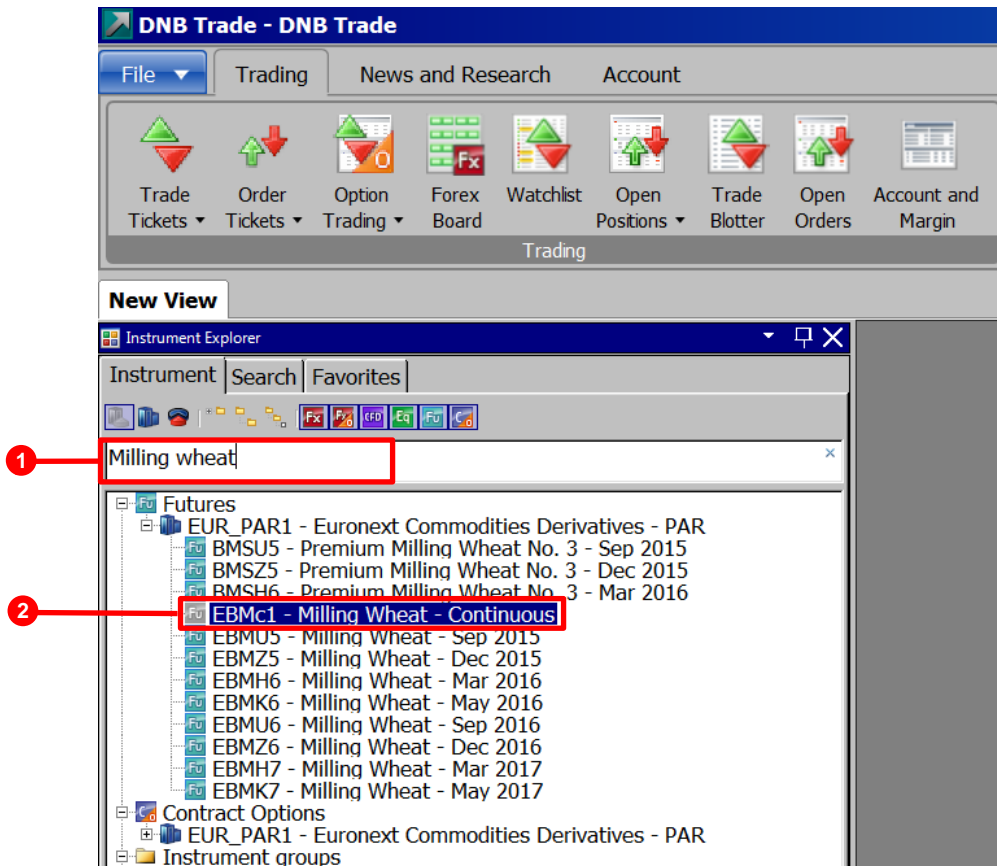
DNB Trade - DNB Trade

File ▾ | Trading | News and Research | Account

Trade Tickets ▾ | Order Tickets ▾ | Option Trading ▾ | Forex Board | Watchlist | Open Positions ▾ | Trade Blotter | Open Orders | Account and Margin

Trading

New View

Instrument Explorer

Instrument | Search | Favorites

Fx | Fx | CFD | Eq | Fu | Co

1

Milling wheat

×

Futures
EUR_PAR1 - Euronext Commodities Derivatives - PAR
BMSU5 - Premium Milling Wheat No. 3 - Sep 2015
BMSZ5 - Premium Milling Wheat No. 3 - Dec 2015
BMSH6 - Premium Milling Wheat No. 3 - Mar 2016

2

EBMc1 - Milling Wheat - Continuous
EBMU5 - Milling Wheat - Sep 2015
EBMZ5 - Milling Wheat - Dec 2015
EBMH6 - Milling Wheat - Mar 2016
EBMK6 - Milling Wheat - May 2016
EBMU6 - Milling Wheat - Sep 2016
EBMZ6 - Milling Wheat - Dec 2016
EBMH7 - Milling Wheat - Mar 2017
EBMK7 - Milling Wheat - May 2017
Contract Options
EUR_PAR1 - Euronext Commodities Derivatives - PAR
Instrument groups